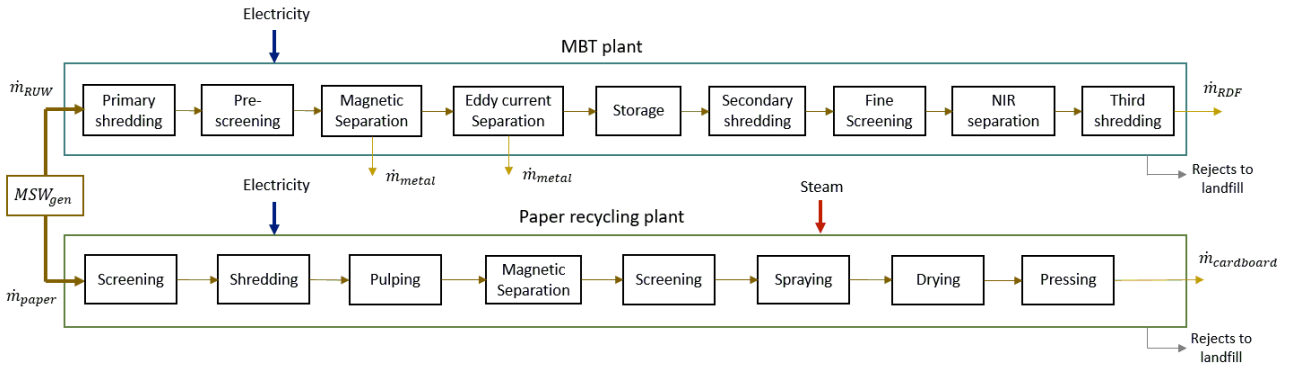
Electricity

MBT plant

$\dot{m}_{RUW}$

Primary shredding

Pre-screening

Magnetic Separation

Eddy current Separation

Storage

Secondary shredding

Fine Screening

NIR separation

Third shredding

$\dot{m}_{RDF}$

$\dot{m}_{metal}$

$\dot{m}_{metal}$

Rejects to landfill

$MSW_{gen}$

Electricity

Steam

Paper recycling plant

$\dot{m}_{paper}$

Screening

Shredding

Pulping

Magnetic Separation

Screening

Spraying

Drying

Pressing

$\dot{m}_{cardboard}$

Rejects to landfill